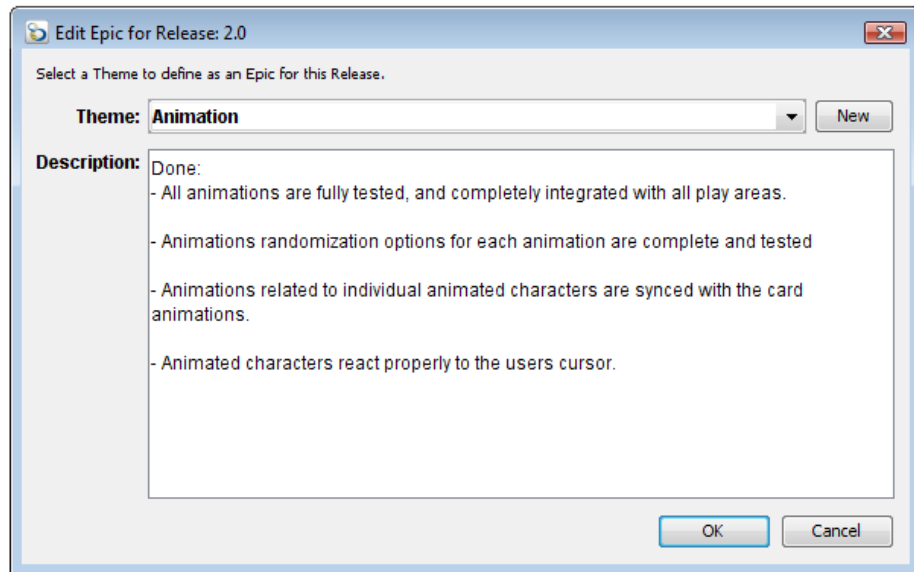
Edit Epic for Release: 2.0

Select a Theme to define as an Epic for this Release.

Theme: Animation

New

Description: Done:
- All animations are fully tested, and completely integrated with all play areas.

- Animations randomization options for each animation are complete and tested

- Animations related to individual animated characters are synced with the card animations.

- Animated characters react properly to the users cursor.

OK

Cancel